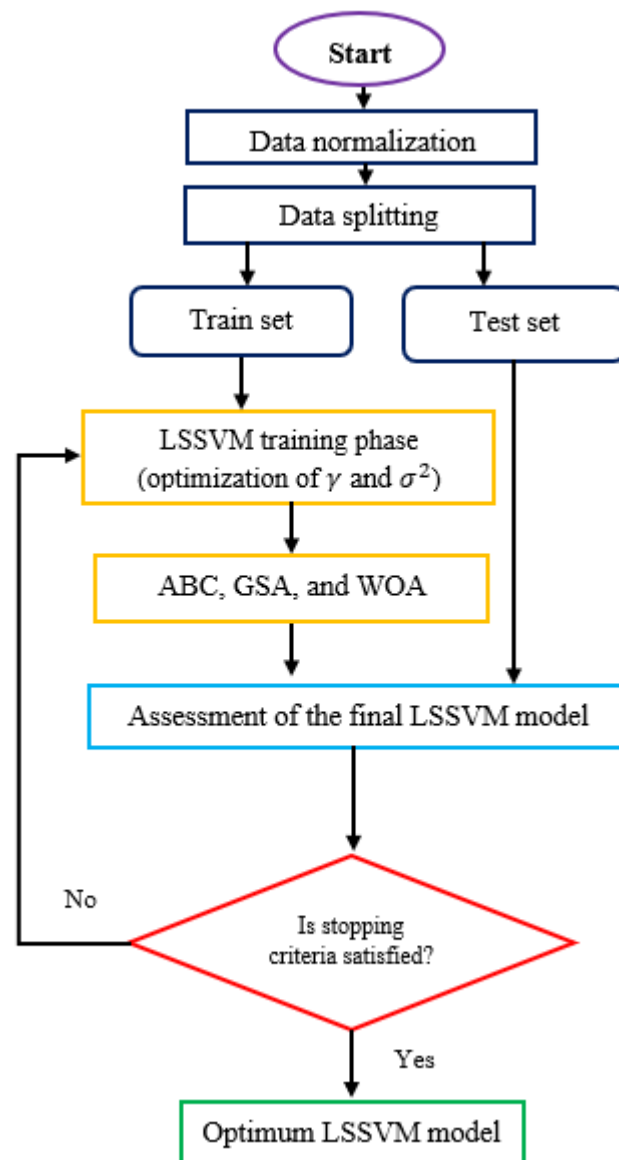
Start

Data normalization

Data splitting

Train set

Test set

LSSVM training phase (optimization of $\gamma$ and $\sigma^2$)

ABC, GSA, and WOA

Assessment of the final LSSVM model

No

Is stopping criteria satisfied?

Yes

Optimum LSSVM model